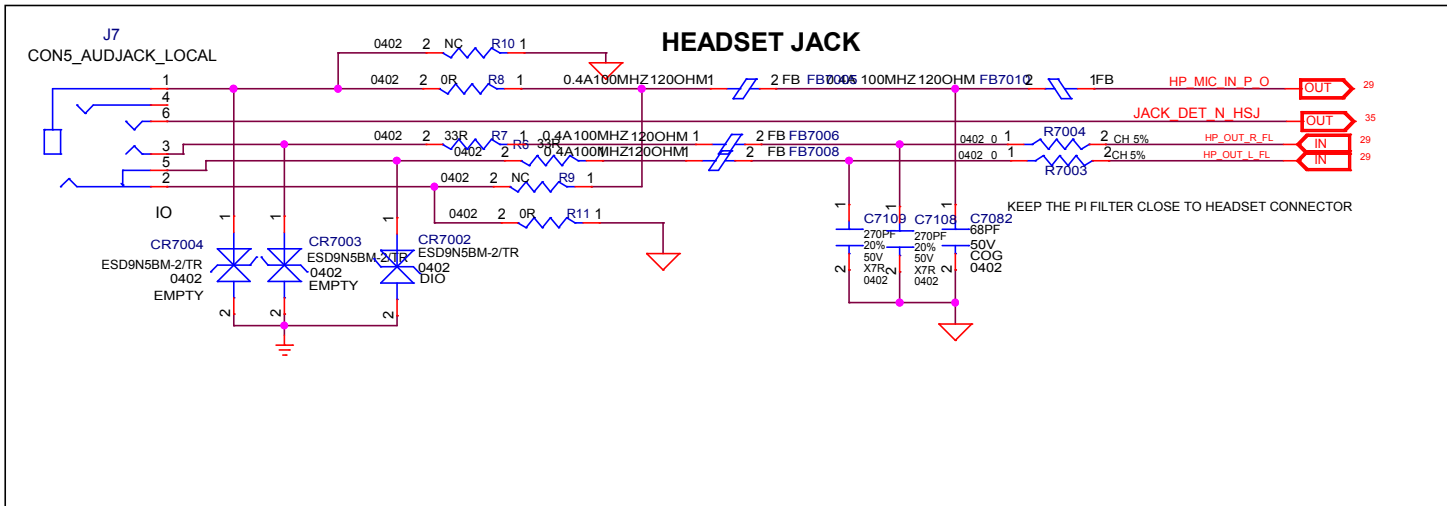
HEADSET JACK

J7
CON5_AUDJACK_LOCAL

1
4
6
3
5
2
IO

0402 2 NC R10 1
0402 2 0R R8 1 0.4A100MHZ120OHM1 2 FB FB7005 0.4A 100MHZ 120OHM FB7010 2 1FB HP_MIC_IN_P_O OUT 29
JACK_DET_N_HSJ OUT 35
0402 2 33R R7 1 0.4A100MHZ 120OHM 1 2 FB FB7006 0402 0 1 R7004 2 CH 5% HP_OUT_R_FL IN 29
0402 2 33R R6 1 0.4A100MHZ120OHM1 2 FB FB7008 0402 0 1 R7003 2 CH 5% HP_OUT_L_FL IN 29
0402 2 NC R9 1
0402 2 0R R11 1

KEEP THE PI FILTER CLOSE TO HEADSET CONNECTOR

C7109 270PF 20% 50V X7R 0402 1 2
C7108 270PF 20% 50V X7R 0402 1 2
C7082 68PF 50V COG 0402 1 2

CR7004 ESD9N5BM-2/TR 0402 EMPTY 1 2
CR7003 ESD9N5BM-2/TR 0402 EMPTY 1 2
CR7002 ESD9N5BM-2/TR 0402 DIO 1 2